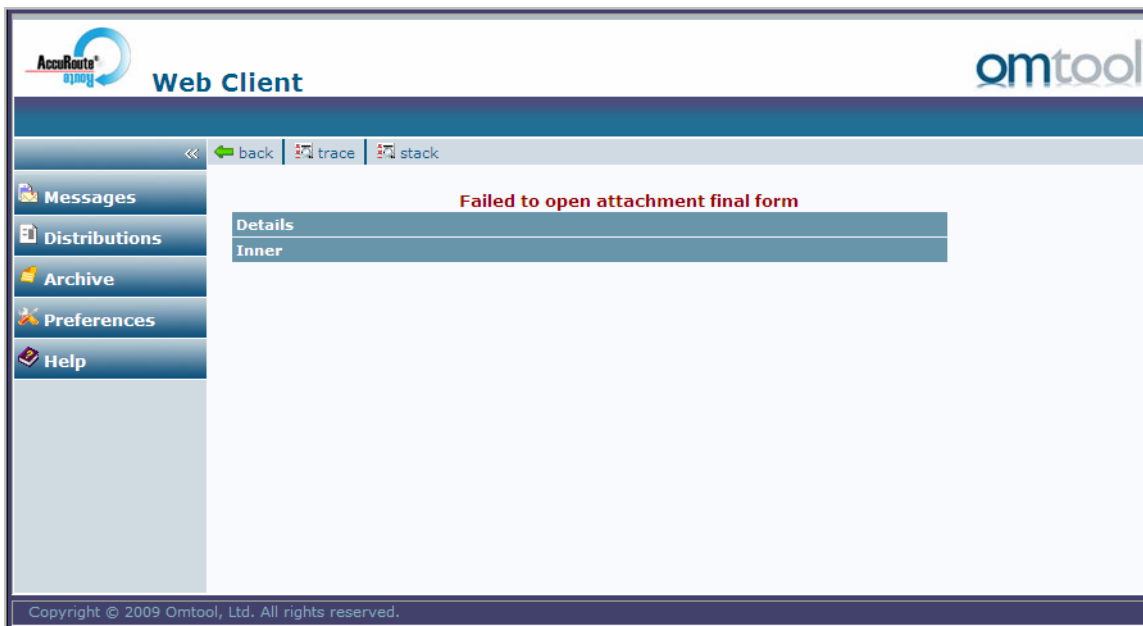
AccuRoute®
Route

Web Client

omtool

«

back | trace | stack

Messages

Distributions

Archive

Preferences

Help

Failed to open attachment final form

Details

Inner

Copyright © 2009 Omtool, Ltd. All rights reserved.